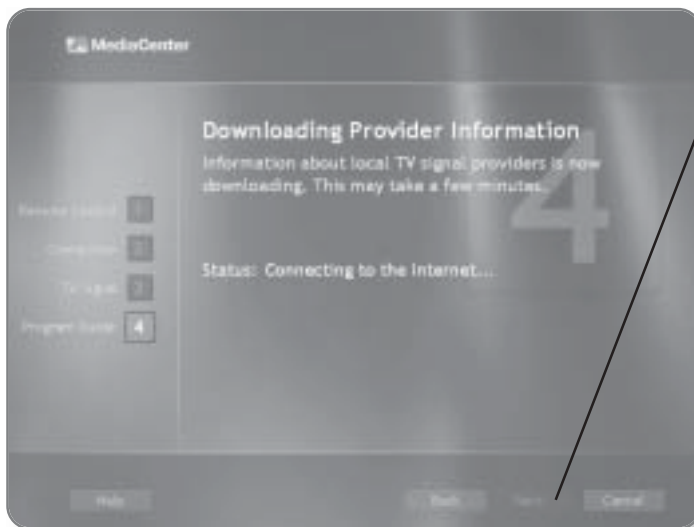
MediaCenter

Downloading Provider Information

Information about local TV signal providers is now downloading. This may take a few minutes.

4

Remote Control 1

Connection 2

TV Signal 3

Program Guide 4

Status: Connecting to the Internet...

Help

Back

Next

Cancel